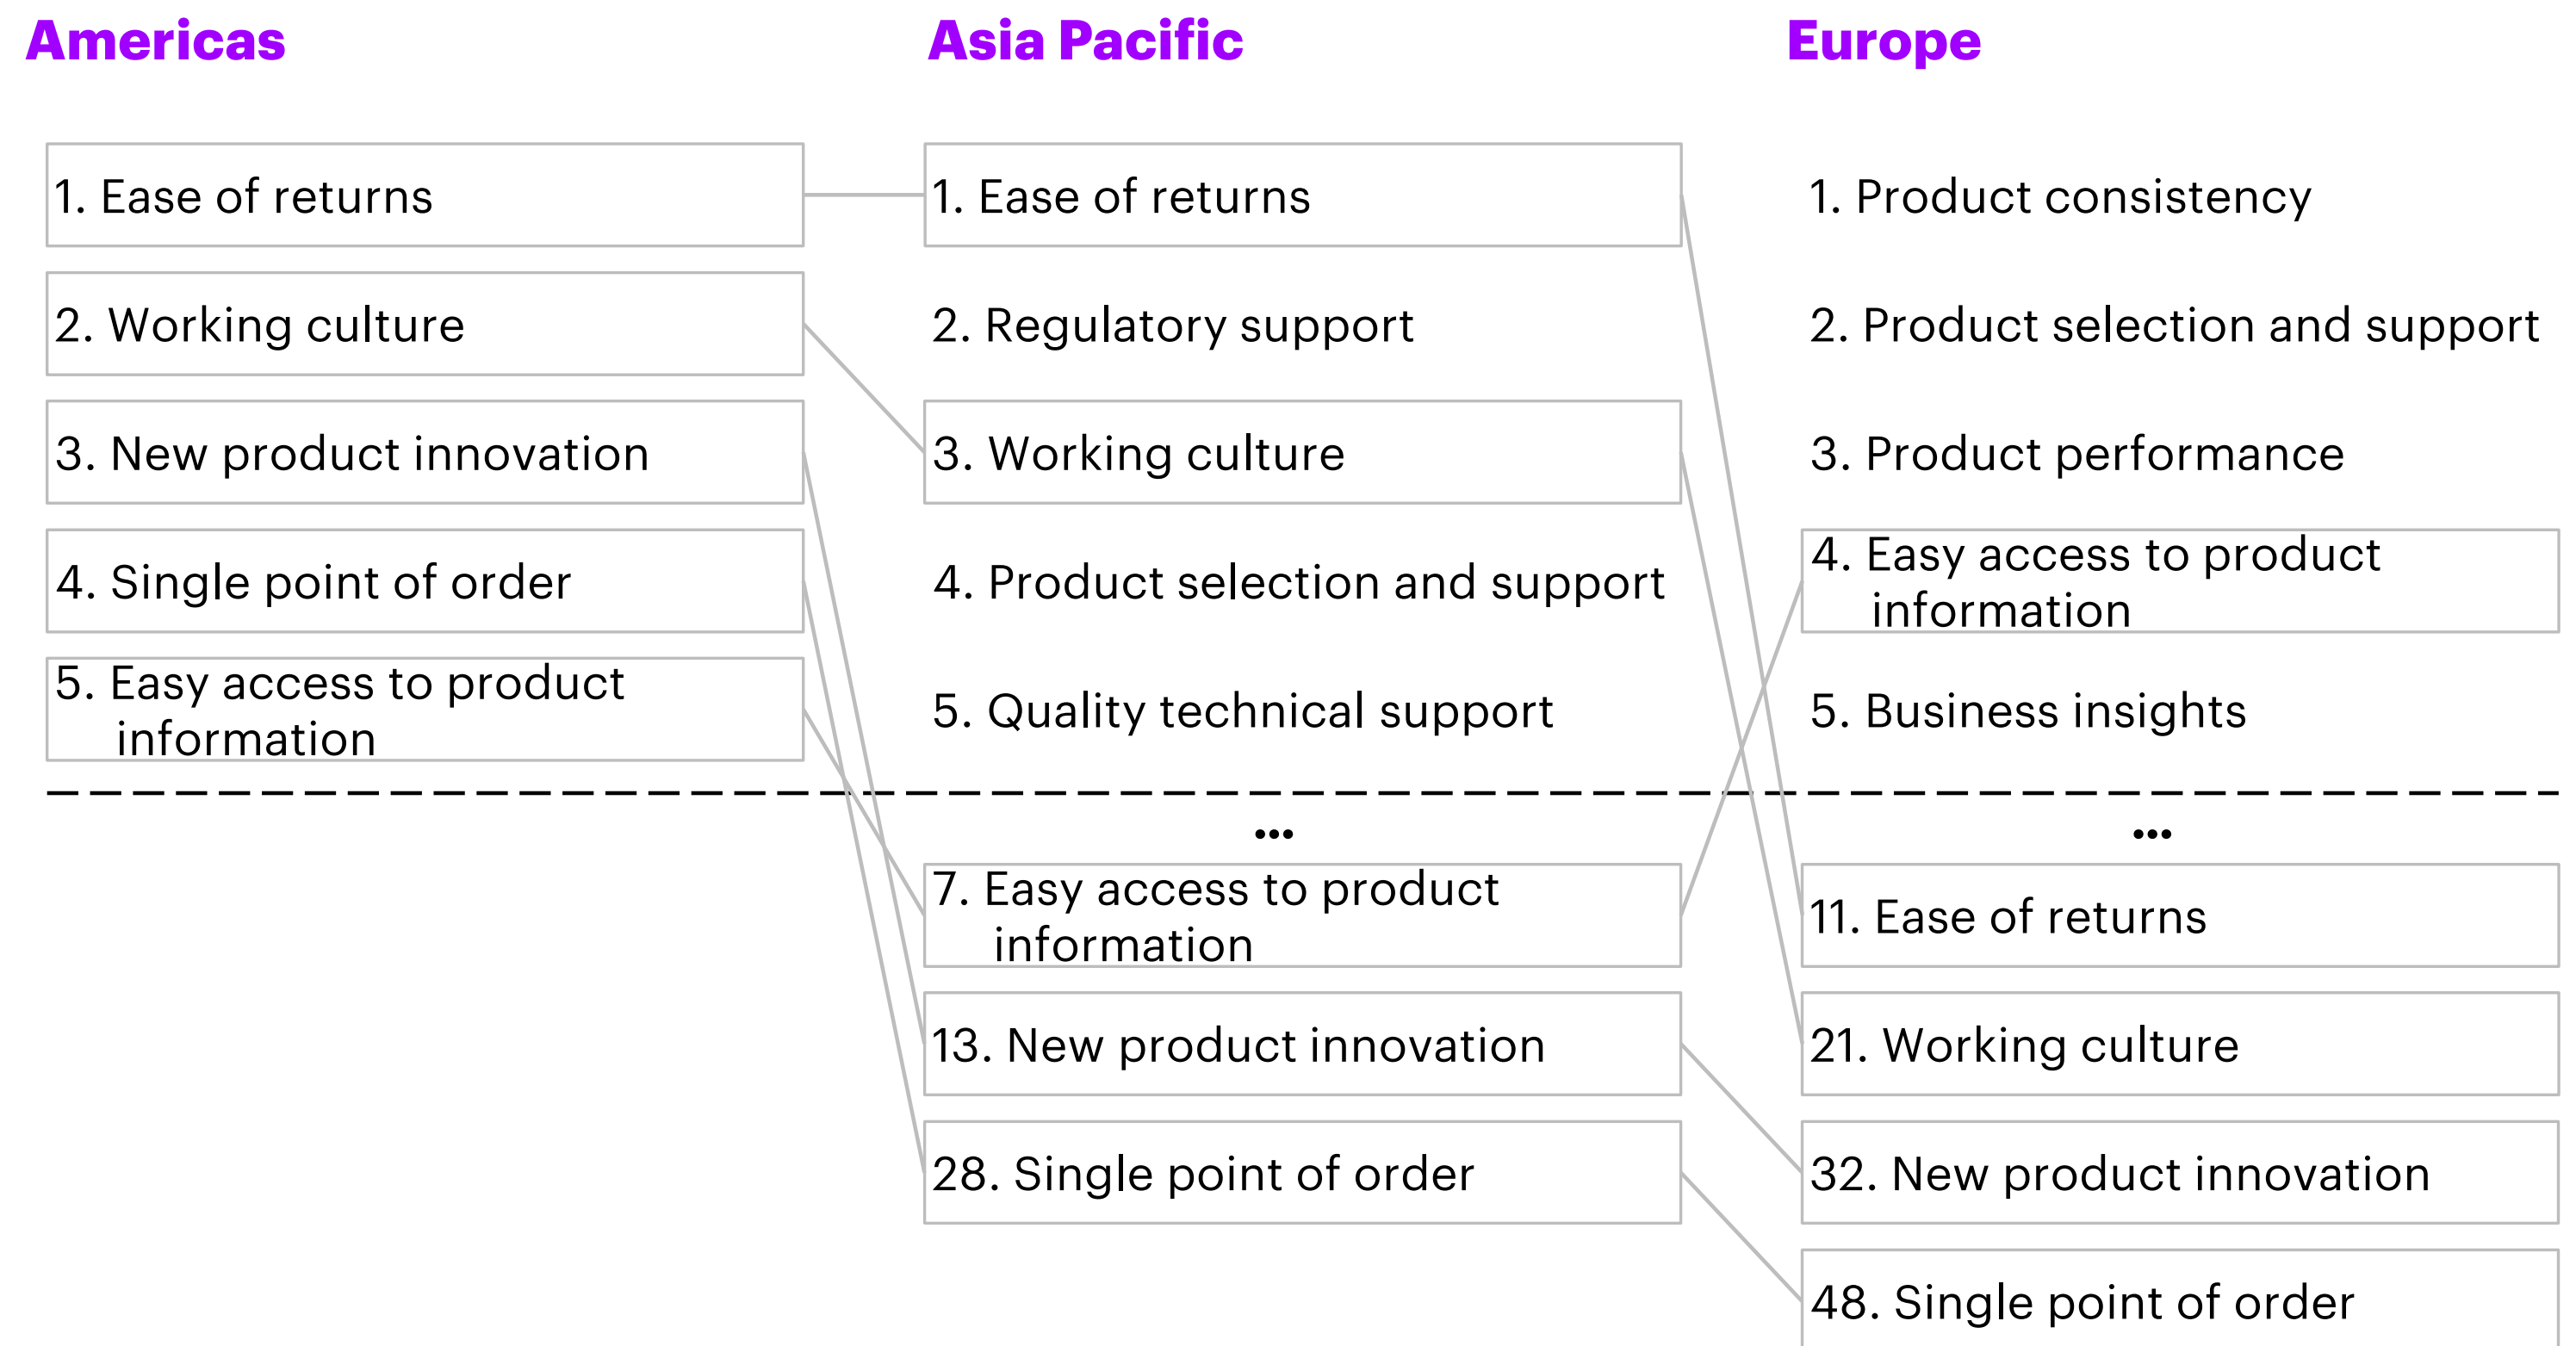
Americas

1. Ease of returns
2. Working culture
3. New product innovation
4. Single point of order
5. Easy access to product information

Asia Pacific

1. Ease of returns
2. Regulatory support
3. Working culture
4. Product selection and support
5. Quality technical support
...
7. Easy access to product information
13. New product innovation
28. Single point of order

Europe

1. Product consistency
2. Product selection and support
3. Product performance
4. Easy access to product information
5. Business insights
...
11. Ease of returns
21. Working culture
32. New product innovation
48. Single point of order